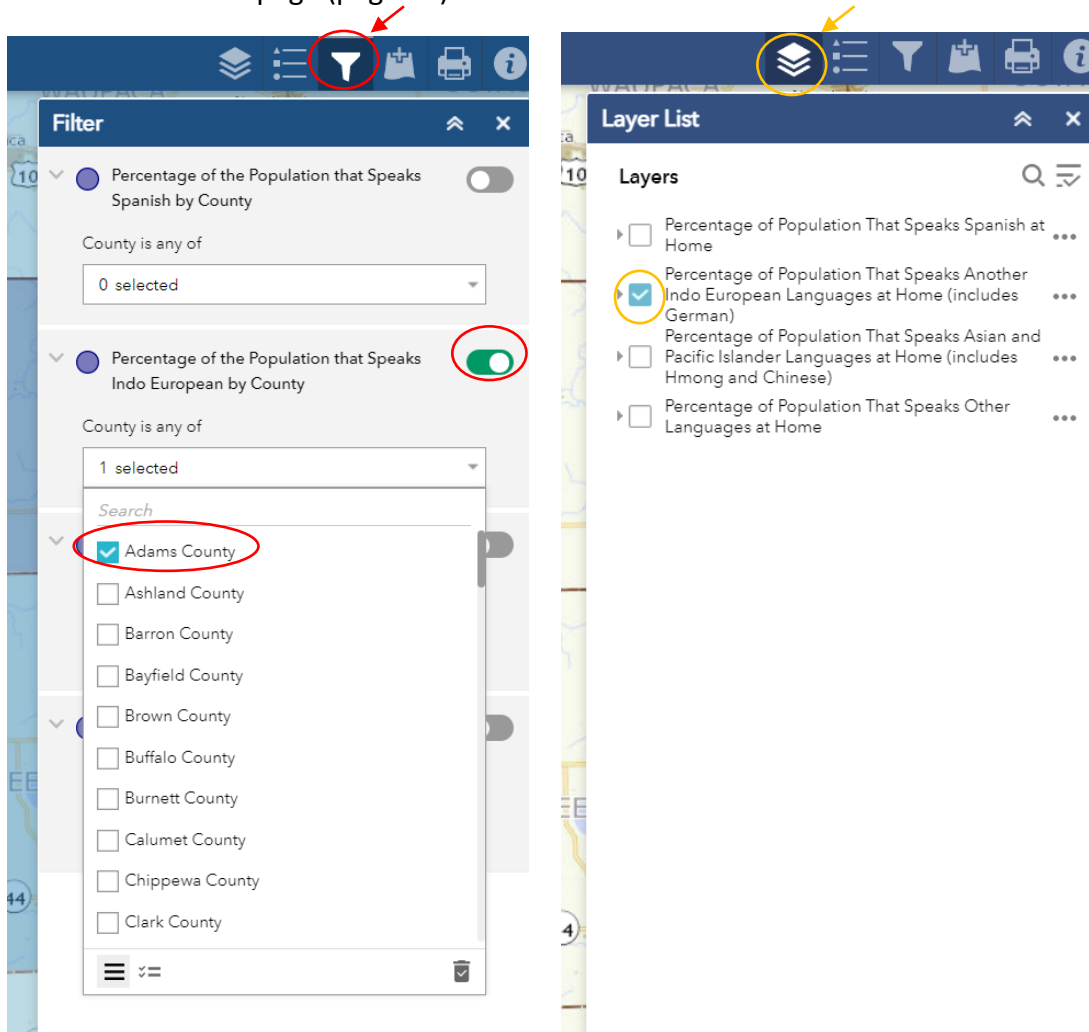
Filter

Percentage of the Population that Speaks Spanish by County

County is any of

0 selected

Percentage of the Population that Speaks Indo European by County

County is any of

1 selected

Search

Adams County
Ashland County
Barron County
Bayfield County
Brown County
Buffalo County
Burnett County
Calumet County
Chippewa County
Clark County

Layer List

Layers

Percentage of Population That Speaks Spanish at Home

Percentage of Population That Speaks Another Indo European Languages at Home (includes German)

Percentage of Population That Speaks Asian and Pacific Islander Languages at Home (includes Hmong and Chinese)

Percentage of Population That Speaks Other Languages at Home